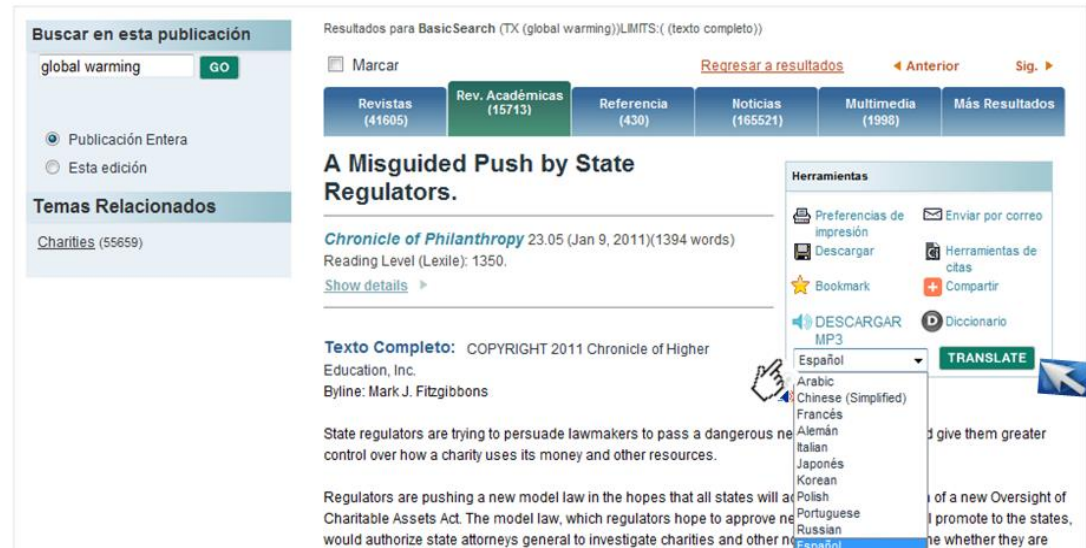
Buscar en esta publicación

global warming GO

Publicación Entera

Esta edición

Temas Relacionados

Charities (55659)

Resultados para BasicSearch (TX (global warming))LIMITS:( (texto completo))

Marcar

Regresar a resultados

◄ Anterior

Sig. ►

| Revistas (41605) | Rev. Académicas (15713) | Referencia (430) | Noticias (165521) | Multimedia (1998) | Más Resultados |
|---|---|---|---|---|---|

A Misguided Push by State Regulators.

Chronicle of Philanthropy 23.05 (Jan 9, 2011)(1394 words)
Reading Level (Lexile): 1350.

Show details ►

Herramientas

Preferencias de impresión

Enviar por correo

Descargar

Herramientas de citas

Bookmark

Compartir

DESCARGAR MP3

Diccionario

Español

TRANSLATE

Arabic
Chinese (Simplified)
Francés
Alemán
Italian
Japonés
Korean
Polish
Portuguese
Russian
Español

Texto Completo: COPYRIGHT 2011 Chronicle of Higher Education, Inc.
Byline: Mark J. Fitzgibbons

State regulators are trying to persuade lawmakers to pass a dangerous ne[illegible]d give them greater control over how a charity uses its money and other resources.

Regulators are pushing a new model law in the hopes that all states will a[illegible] of a new Oversight of Charitable Assets Act. The model law, which regulators hope to approve ne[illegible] promote to the states, would authorize state attorneys general to investigate charities and other n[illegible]ne whether they are